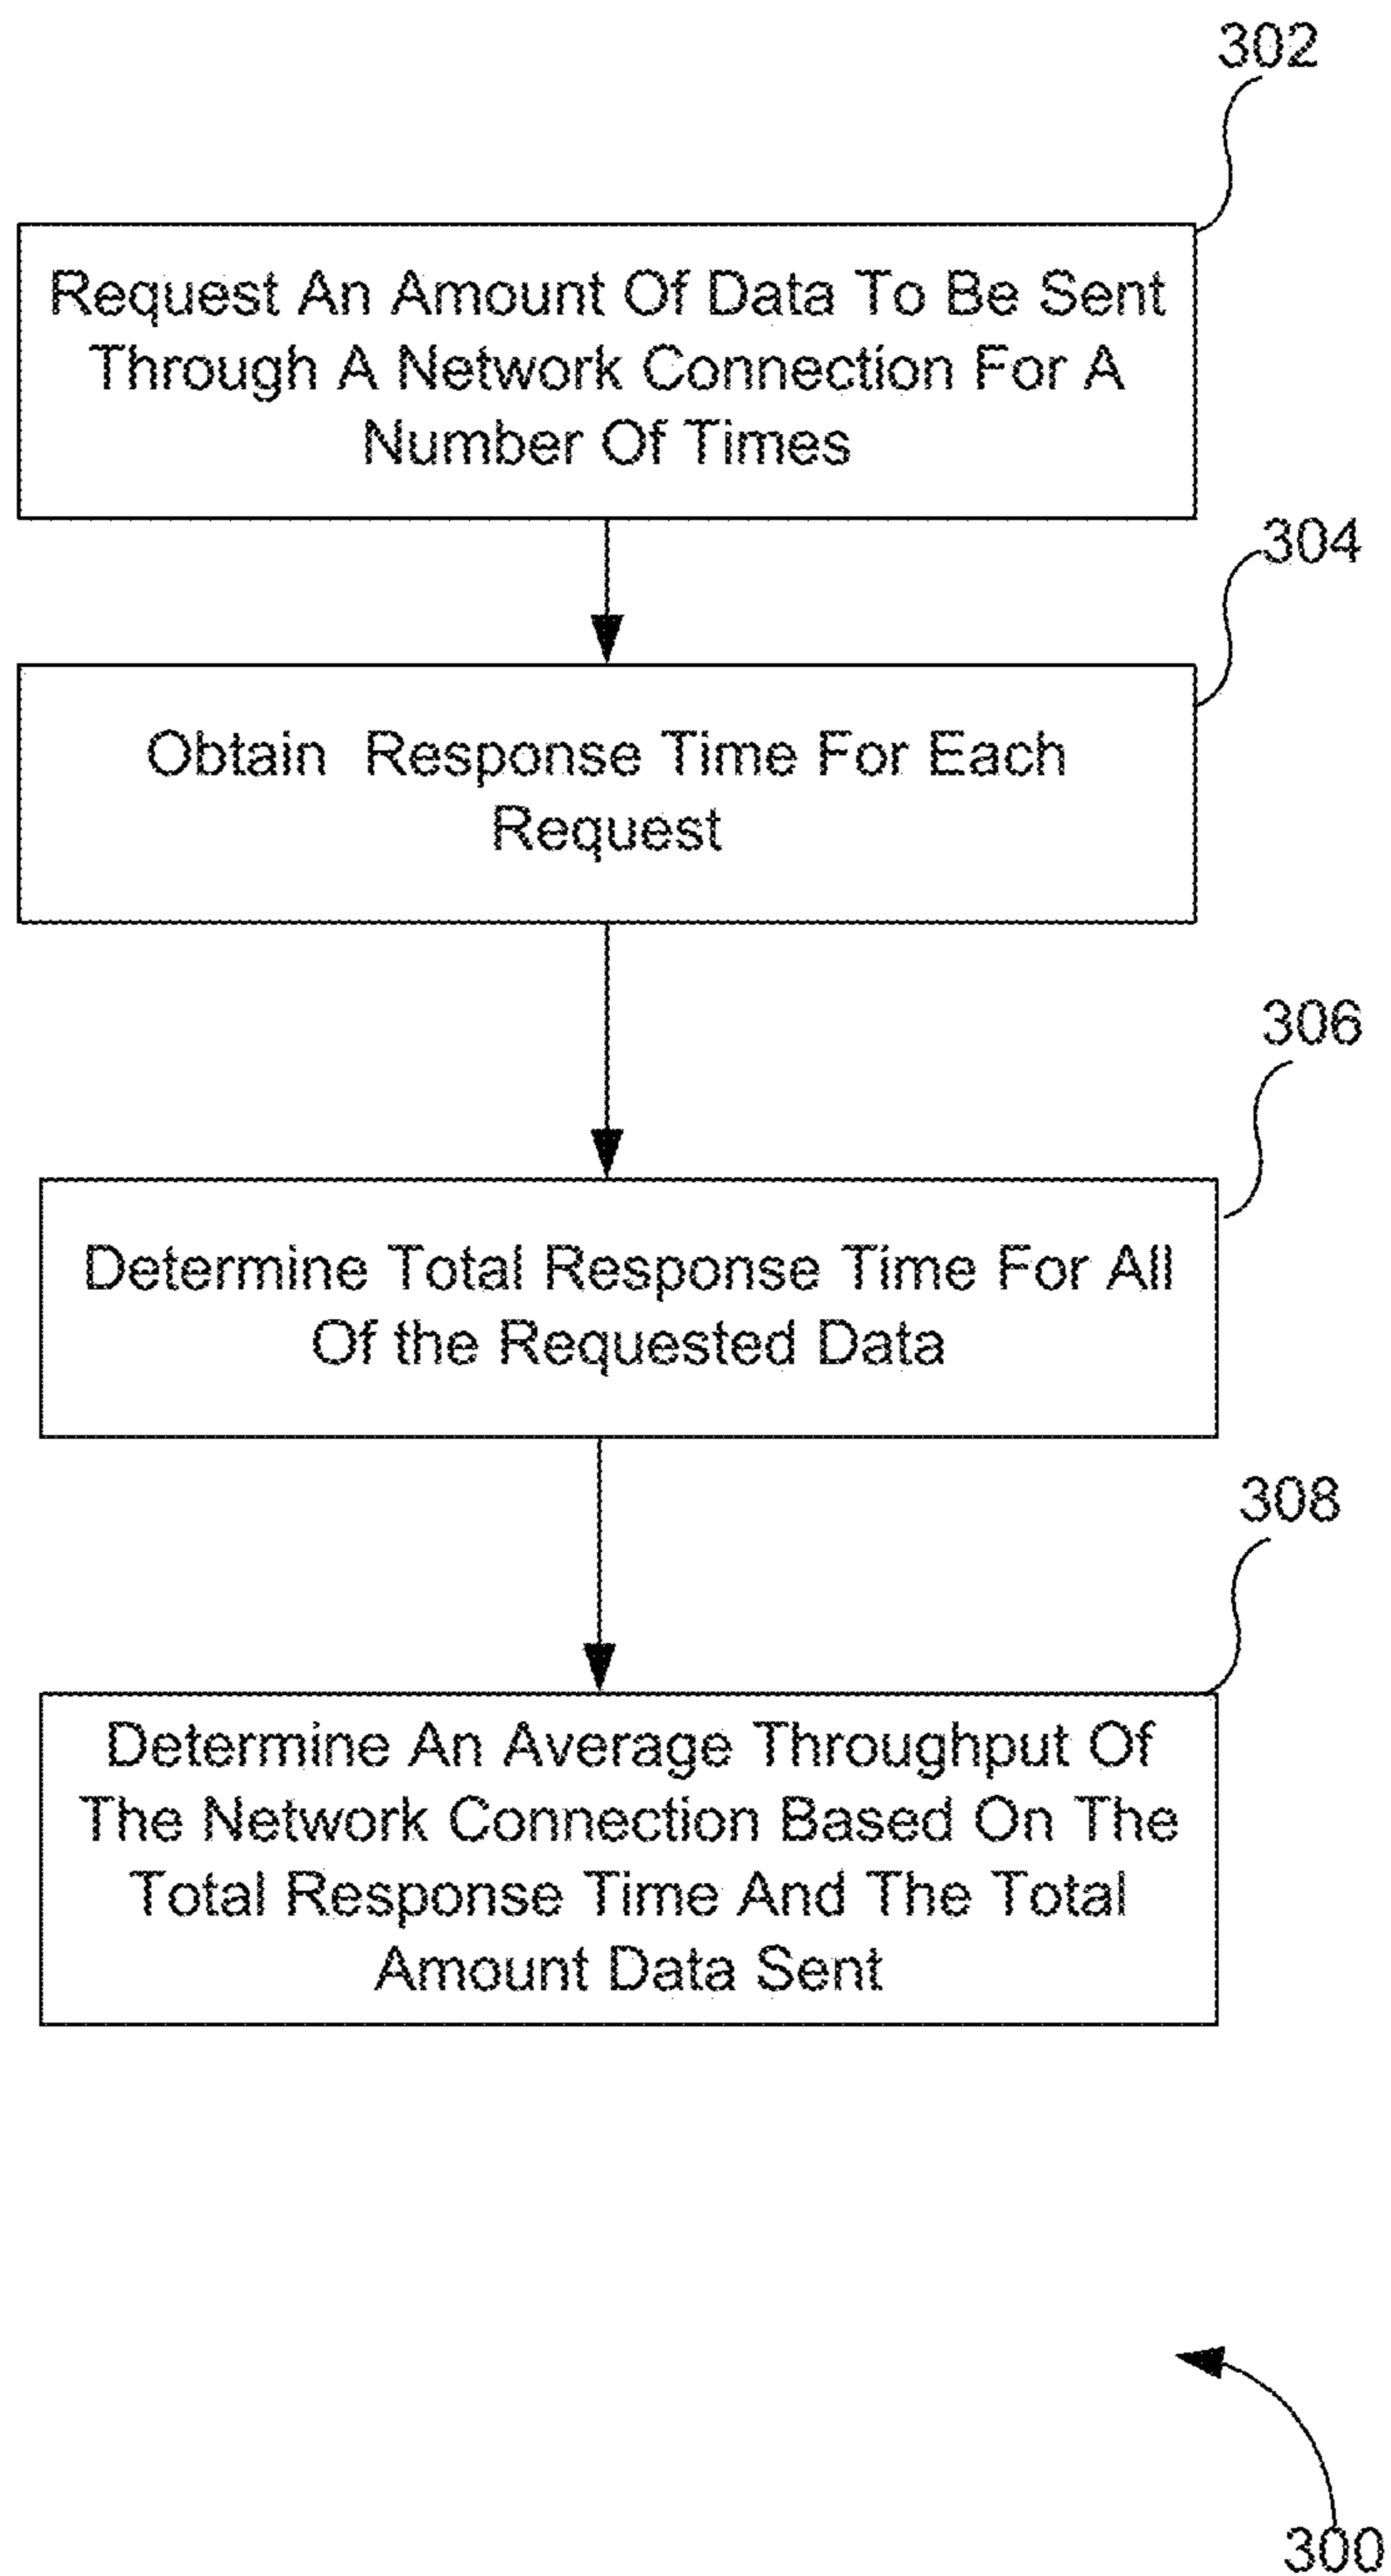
302

Request An Amount Of Data To Be Sent Through A Network Connection For A Number Of Times

304

Obtain Response Time For Each Request

306

Determine Total Response Time For All Of the Requested Data

308

Determine An Average Throughput Of The Network Connection Based On The Total Response Time And The Total Amount Data Sent

300